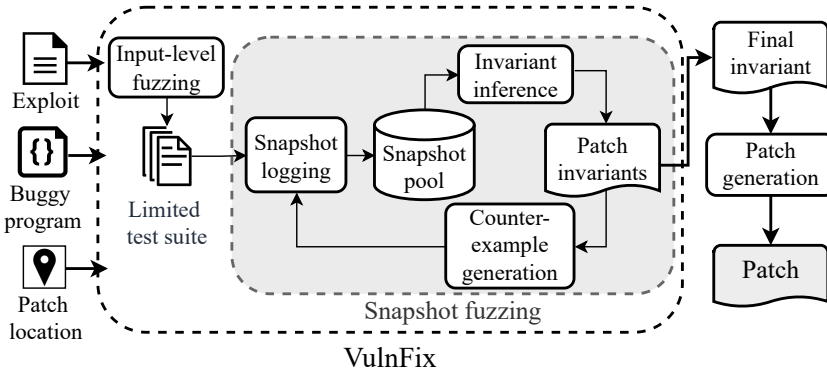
Exploit

Buggy program

Patch location

Input-level fuzzing

Limited test suite

Snapshot logging

Snapshot pool

Invariant inference

Patch invariants

Counter-example generation

Snapshot fuzzing

VulnFix

Final invariant

Patch generation

Patch